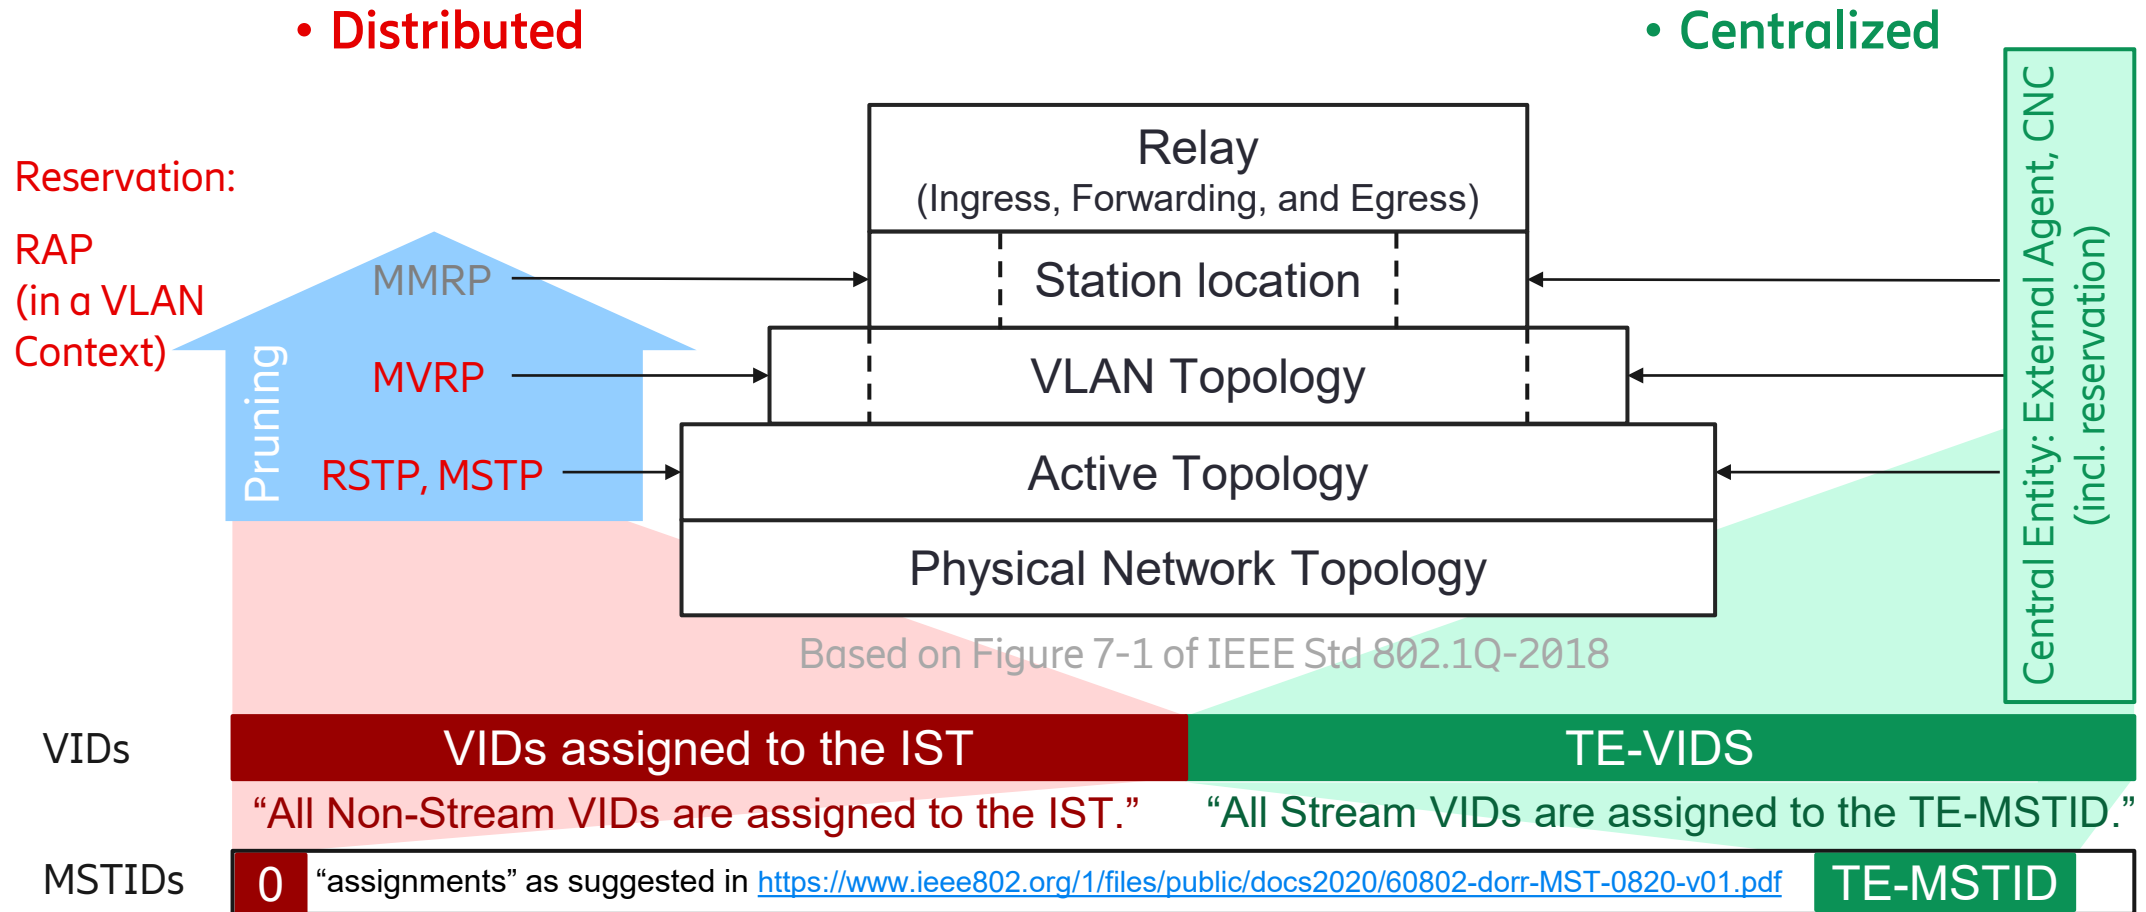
• Distributed

• Centralized

Reservation:

RAP (in a VLAN Context)

Pruning

MMRP

MVRP

RSTP, MSTP

Relay
(Ingress, Forwarding, and Egress)

Station location

VLAN Topology

Active Topology

Physical Network Topology

Central Entity: External Agent, CNC (incl. reservation)

Based on Figure 7-1 of IEEE Std 802.1Q-2018

VIDs

VIDs assigned to the IST

TE-VIDS

“All Non-Stream VIDs are assigned to the IST.”

“All Stream VIDs are assigned to the TE-MSTID.”

MSTIDs

0

“assignments” as suggested in https://www.ieee802.org/1/files/public/docs2020/60802-dorr-MST-0820-v01.pdf

TE-MSTID